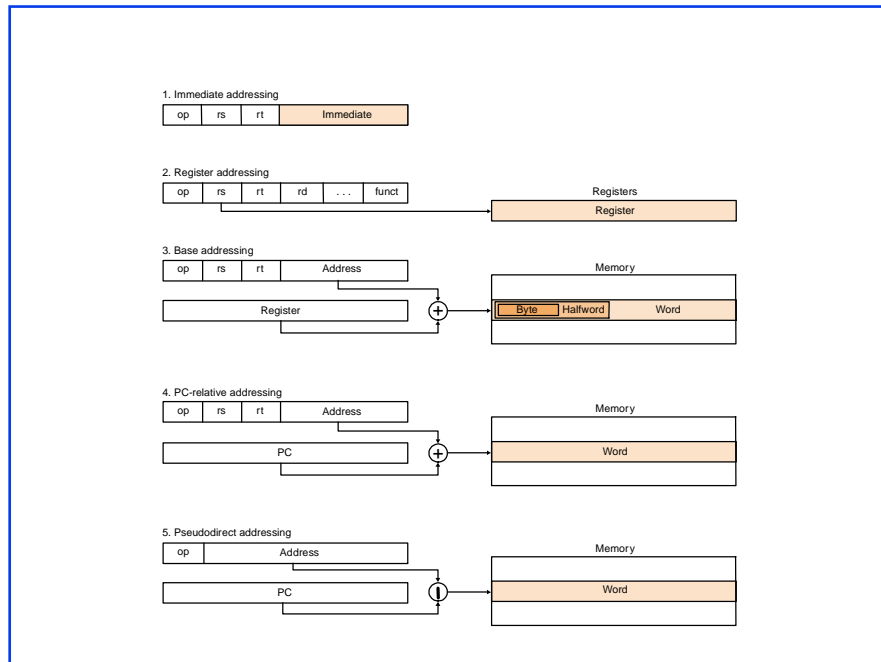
1. Immediate addressing

| op | rs | rt | Immediate |
|---|---|---|---|

2. Register addressing

| op | rs | rt | rd | . . . | funct |
|---|---|---|---|---|---|

Registers

Register

3. Base addressing

| op | rs | rt | Address |
|---|---|---|---|

Register

Memory

Byte Halfword Word

4. PC-relative addressing

| op | rs | rt | Address |
|---|---|---|---|

PC

Memory

Word

5. Pseudodirect addressing

| op | Address |
|---|---|

PC

Memory

Word